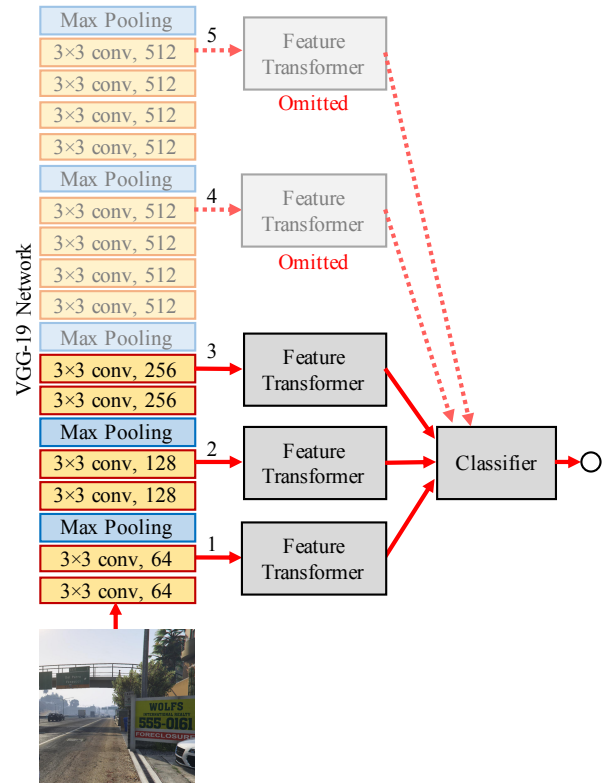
Max Pooling
3×3 conv, 512
3×3 conv, 512
3×3 conv, 512
3×3 conv, 512
Max Pooling
3×3 conv, 512
3×3 conv, 512
3×3 conv, 512
3×3 conv, 512
Max Pooling
3×3 conv, 256
3×3 conv, 256
Max Pooling
3×3 conv, 128
3×3 conv, 128
Max Pooling
3×3 conv, 64
3×3 conv, 64

VGG-19 Network

5
Feature Transformer
Omitted

4
Feature Transformer
Omitted

3
Feature Transformer

2
Feature Transformer

1
Feature Transformer

Classifier

WOLFS
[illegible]
555-0161
FORECLOSURE